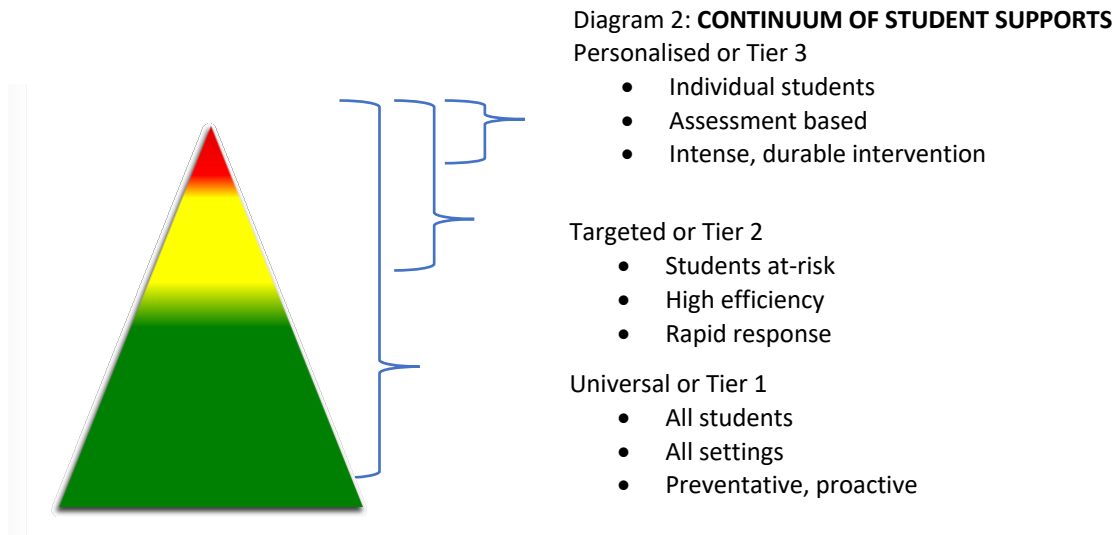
Diagram 2: **CONTINUUM OF STUDENT SUPPORTS**

Personalised or Tier 3
- Individual students
- Assessment based
- Intense, durable intervention

Targeted or Tier 2
- Students at-risk
- High efficiency
- Rapid response

Universal or Tier 1
- All students
- All settings
- Preventative, proactive